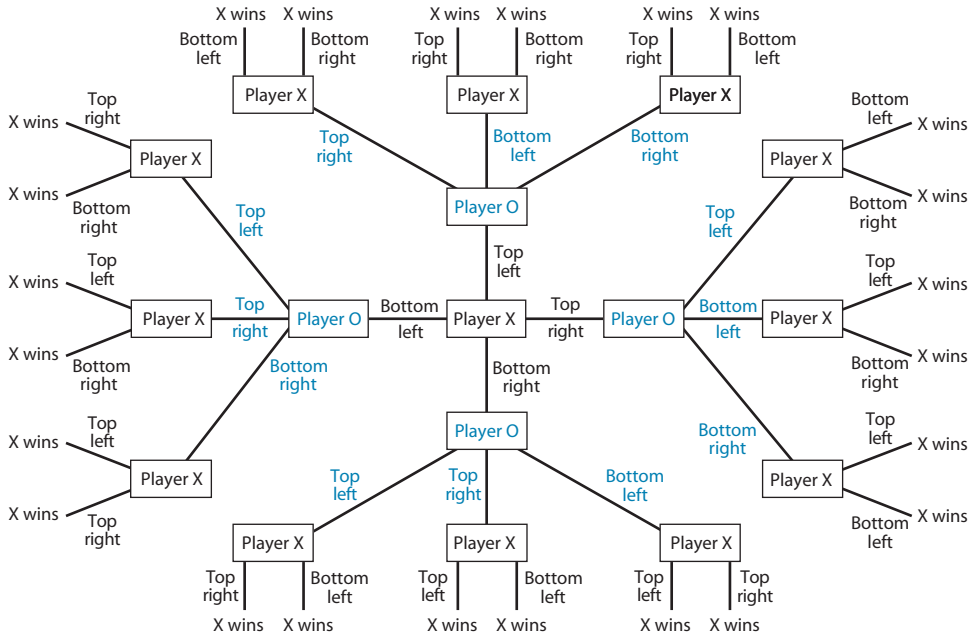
X wins X wins
Bottom left
Bottom right
Player X

X wins X wins
Top right
Bottom right
Player X

X wins X wins
Top right
Bottom left
Player X

Top right
Bottom left
Bottom right

Player O

X wins
Top right
Player X
X wins
Bottom right

Top left

X wins
Top left
Player X
X wins
Bottom right

Top right
Player O
Bottom left
Player X
Top right
Player O
Bottom left

Bottom right

Top left

Bottom right

X wins
Top left
Player X
X wins
Top right

Player O

Top left
Top right
Bottom left

Player X
Top right
Bottom left
X wins X wins

Player X
Top left
Bottom left
X wins X wins

Player X
Top left
Top right
X wins X wins

Bottom left
X wins
Player X
X wins
Bottom right

Top left

Top left
X wins
Player X
X wins
Bottom right

Bottom right

Top left
X wins
Player X
X wins
Bottom left